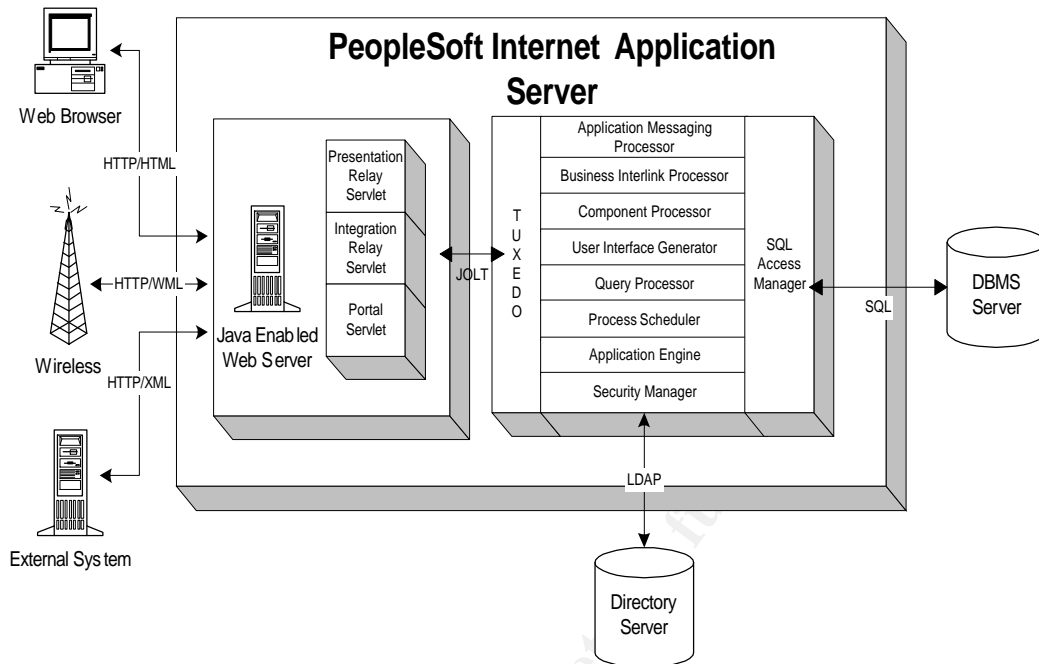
PeopleSoft Internet Application Server

Web Browser

HTTP/HTML

HTTP/WML

Wireless

HTTP/XML

External System

Presentation Relay Servlet

Integration Relay Servlet

Portal Servlet

Java Enabled Web Server

JOLT

T U X E D O

Application Messaging Processor

Business Interlink Processor

Component Processor

User Interface Generator

Query Processor

Process Scheduler

Application Engine

Security Manager

SQL Access Manager

SQL

DBMS Server

LDAP

Directory Server